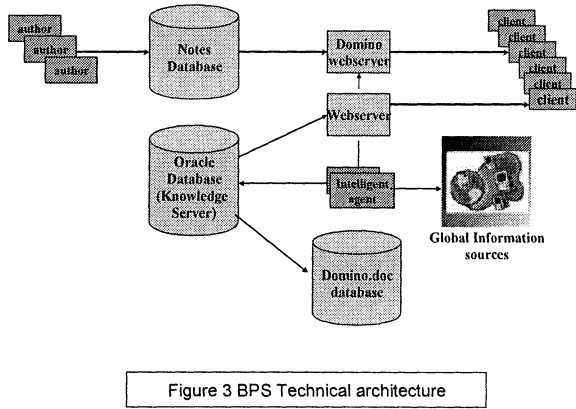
author
author
author

Notes Database

Domino webserver

client
client
client
client
client
client

Webserver

Oracle Database (Knowledge Server)

Intelligent agent

Global Information sources

Domino.doc database

Figure 3 BPS Technical architecture